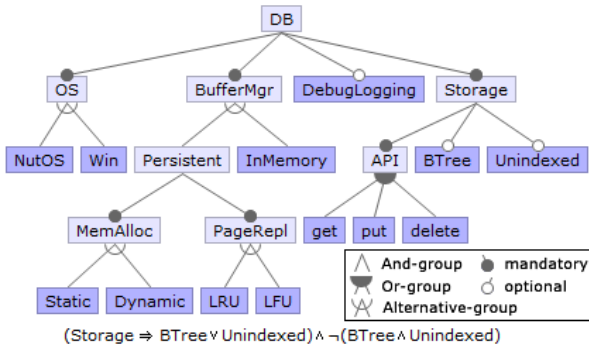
DB

OS

BufferMgr

DebugLogging

Storage

NutOS

Win

Persistent

InMemory

API

BTree

Unindexed

MemAlloc

PageRepl

get

put

delete

Static

Dynamic

LRU

LFU

And-group

Or-group

Alternative-group

mandatory

optional

(Storage $\Rightarrow$ BTree $\vee$ Unindexed) $\wedge$ $\neg$(BTree $\wedge$ Unindexed)